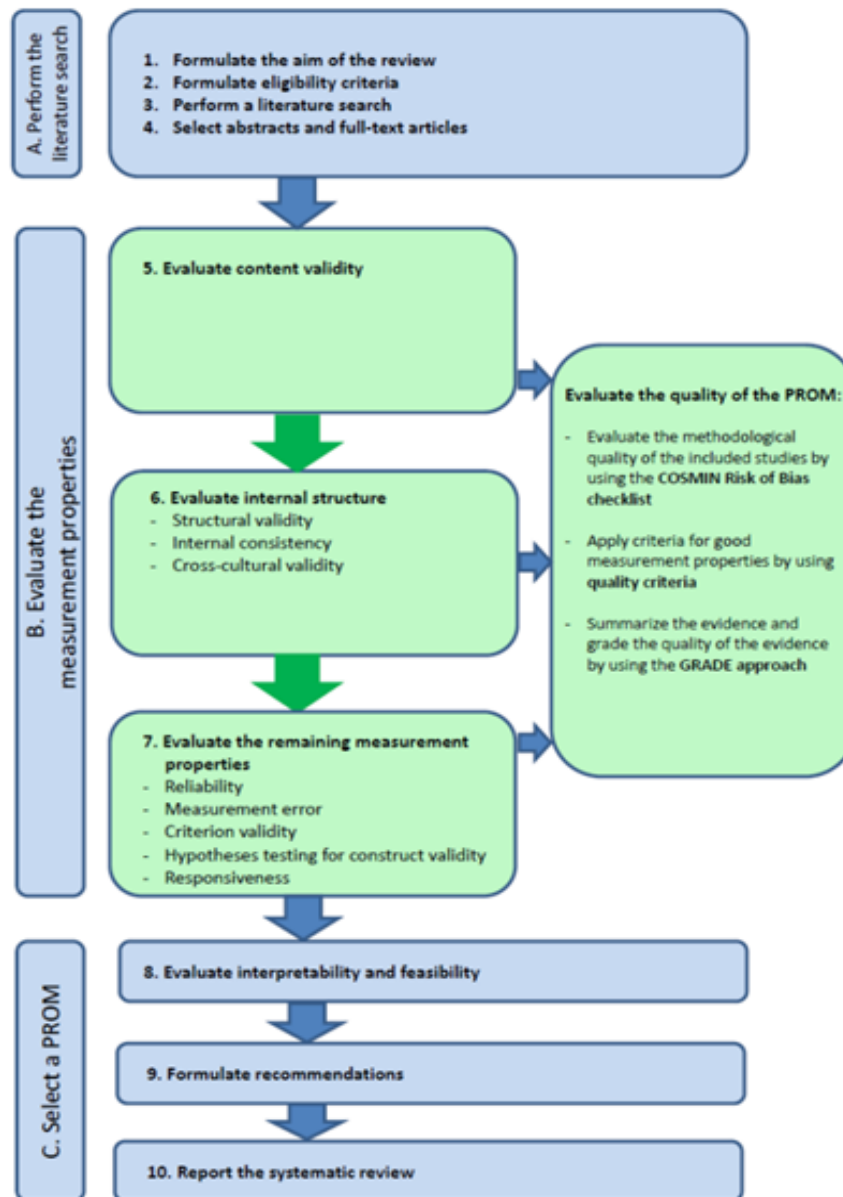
A. Perform the literature search

1. Formulate the aim of the review
2. Formulate eligibility criteria
3. Perform a literature search
4. Select abstracts and full-text articles

B. Evaluate the measurement properties

5. Evaluate content validity

6. Evaluate internal structure
- Structural validity
- Internal consistency
- Cross-cultural validity

7. Evaluate the remaining measurement properties
- Reliability
- Measurement error
- Criterion validity
- Hypotheses testing for construct validity
- Responsiveness

Evaluate the quality of the PROM:
- Evaluate the methodological quality of the included studies by using the COSMIN Risk of Bias checklist
- Apply criteria for good measurement properties by using quality criteria
- Summarize the evidence and grade the quality of the evidence by using the GRADE approach

C. Select a PROM

8. Evaluate interpretability and feasibility

9. Formulate recommendations

10. Report the systematic review